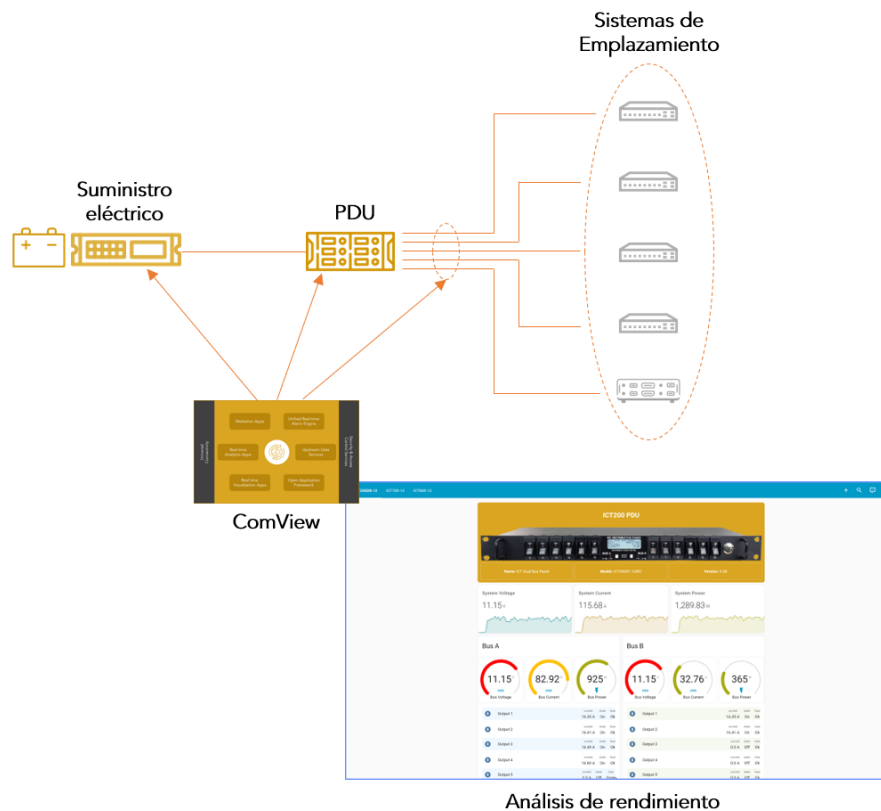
Sistemas de Emplazamiento

Suministro eléctrico

PDU

Workflow Apps

Unified Real-time Alarm Engine

Real-time Analysis Apps

Upstream Data Services

Real-time Visualization Apps

Open Application Framework

Universal Connectivity

Security & Access Control Services

ComView

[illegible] ICT200-12 ICT300-12

ICT200 PDU

Name: ICT Dual Bus Panel Model: ICT200DF-12IRC Version: 2.30

System Voltage
11.15 V

System Current
115.68 A

System Power
1,289.83 W

Bus A

11.15 V
Bus Voltage

82.92 A
Bus Current

925 W
Bus Power

Output 1 16.65 A On Ok
Output 2 16.81 A On Ok
Output 3 16.49 A On Ok
Output 4 16.65 A On Ok
Output 5 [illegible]

Bus B

11.15 V
Bus Voltage

32.76 A
Bus Current

365 W
Bus Power

Output 1 16.35 A On Ok
Output 2 16.41 A On Ok
Output 3 0.0 A Off Ok
Output 4 0.0 A Off Ok
Output 5 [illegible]

Análisis de rendimiento